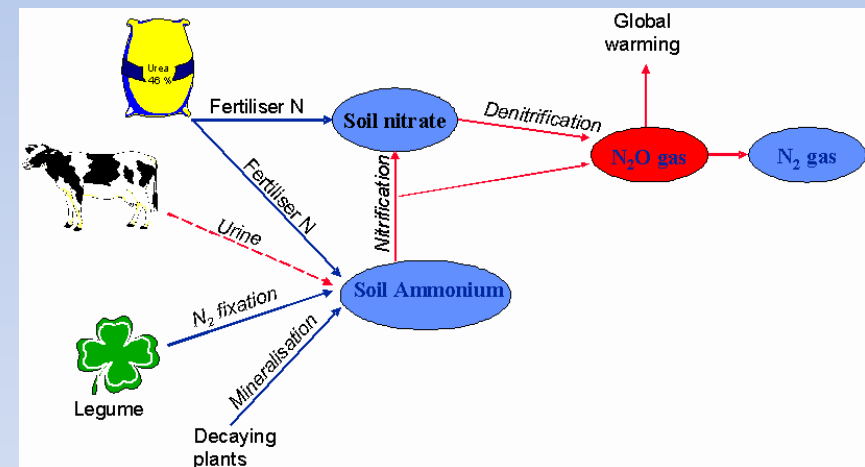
Urea
46 %

Fertiliser N

Soil nitrate

Denitrification

Global warming

$N_2O$ gas

$N_2$ gas

Fertiliser N

Nitrification

Urine

$N_2$ fixation

Soil Ammonium

Mineralisation

Legume

Decaying plants